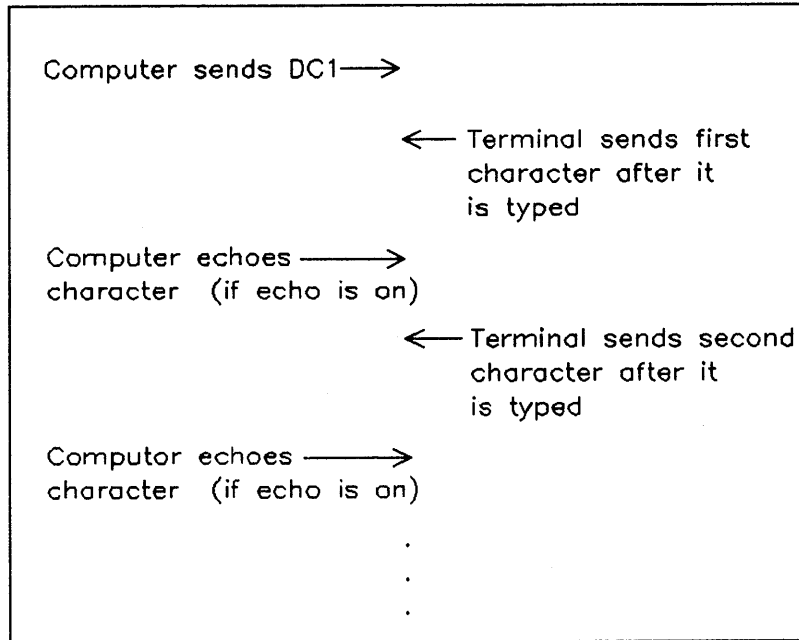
Computer sends DC1⟶

⟵ Terminal sends first character after it is typed

Computer echoes ⟶ character (if echo is on)

⟵ Terminal sends second character after it is typed

Computor echoes ⟶ character (if echo is on)

.
.
.